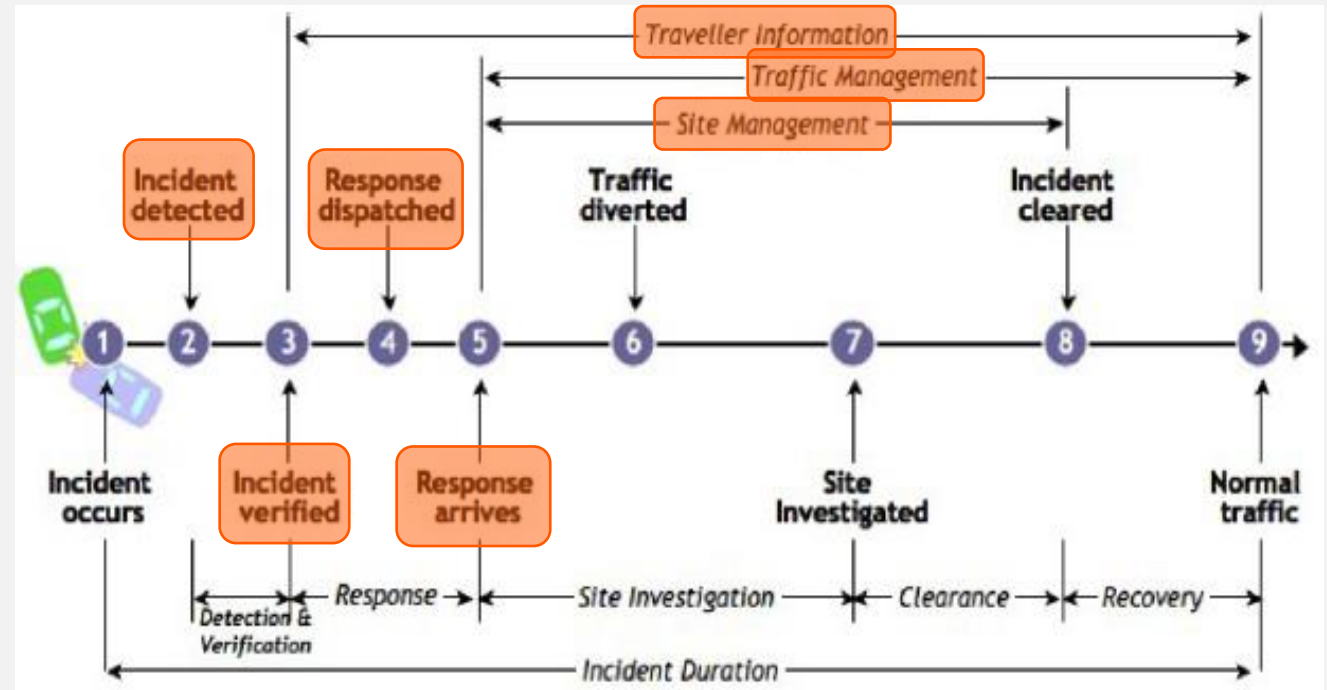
Traveller Information
Traffic Management
Site Management

Incident detected

Response dispatched

Traffic diverted

Incident cleared

1 2 3 4 5 6 7 8 9

Incident occurs

Incident verified

Response arrives

Site Investigated

Normal traffic

Detection & Verification
Response
Site Investigation
Clearance
Recovery

Incident Duration